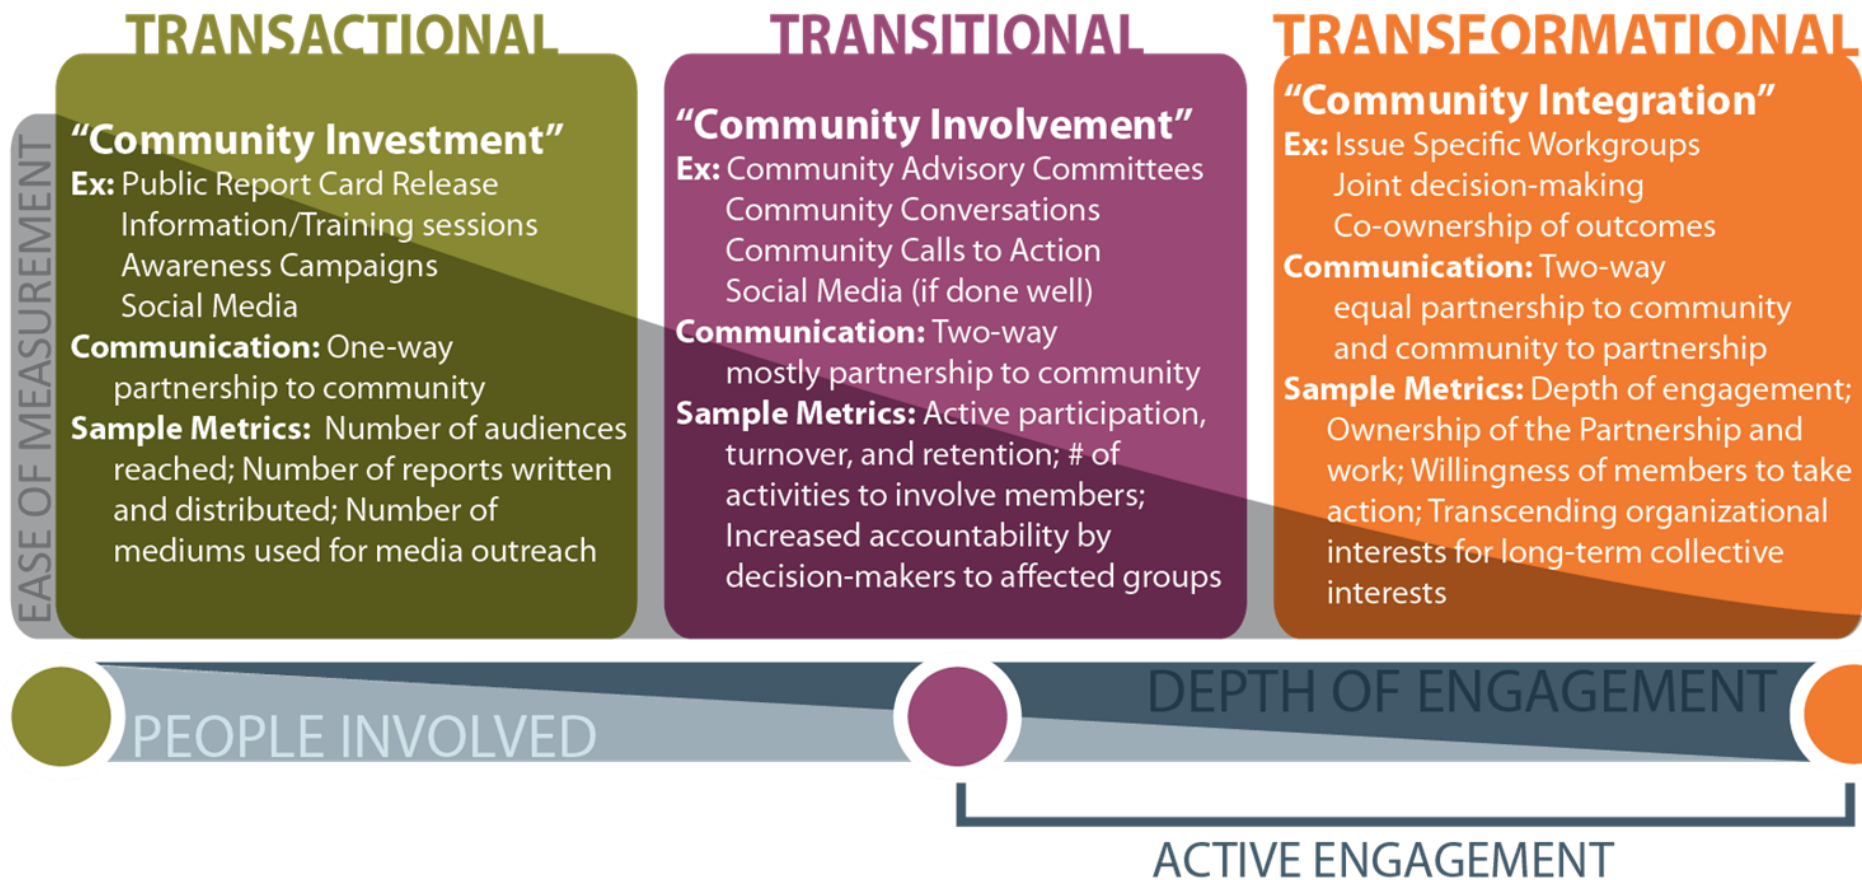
TRANSACTIONAL

"Community Investment"
Ex: Public Report Card Release
Information/Training sessions
Awareness Campaigns
Social Media
Communication: One-way partnership to community
Sample Metrics: Number of audiences reached; Number of reports written and distributed; Number of mediums used for media outreach

TRANSITIONAL

"Community Involvement"
Ex: Community Advisory Committees
Community Conversations
Community Calls to Action
Social Media (if done well)
Communication: Two-way mostly partnership to community
Sample Metrics: Active participation, turnover, and retention; # of activities to involve members; Increased accountability by decision-makers to affected groups

TRANSFORMATIONAL

"Community Integration"
Ex: Issue Specific Workgroups
Joint decision-making
Co-ownership of outcomes
Communication: Two-way equal partnership to community and community to partnership
Sample Metrics: Depth of engagement; Ownership of the Partnership and work; Willingness of members to take action; Transcending organizational interests for long-term collective interests

EASE OF MEASUREMENT

PEOPLE INVOLVED

DEPTH OF ENGAGEMENT

ACTIVE ENGAGEMENT